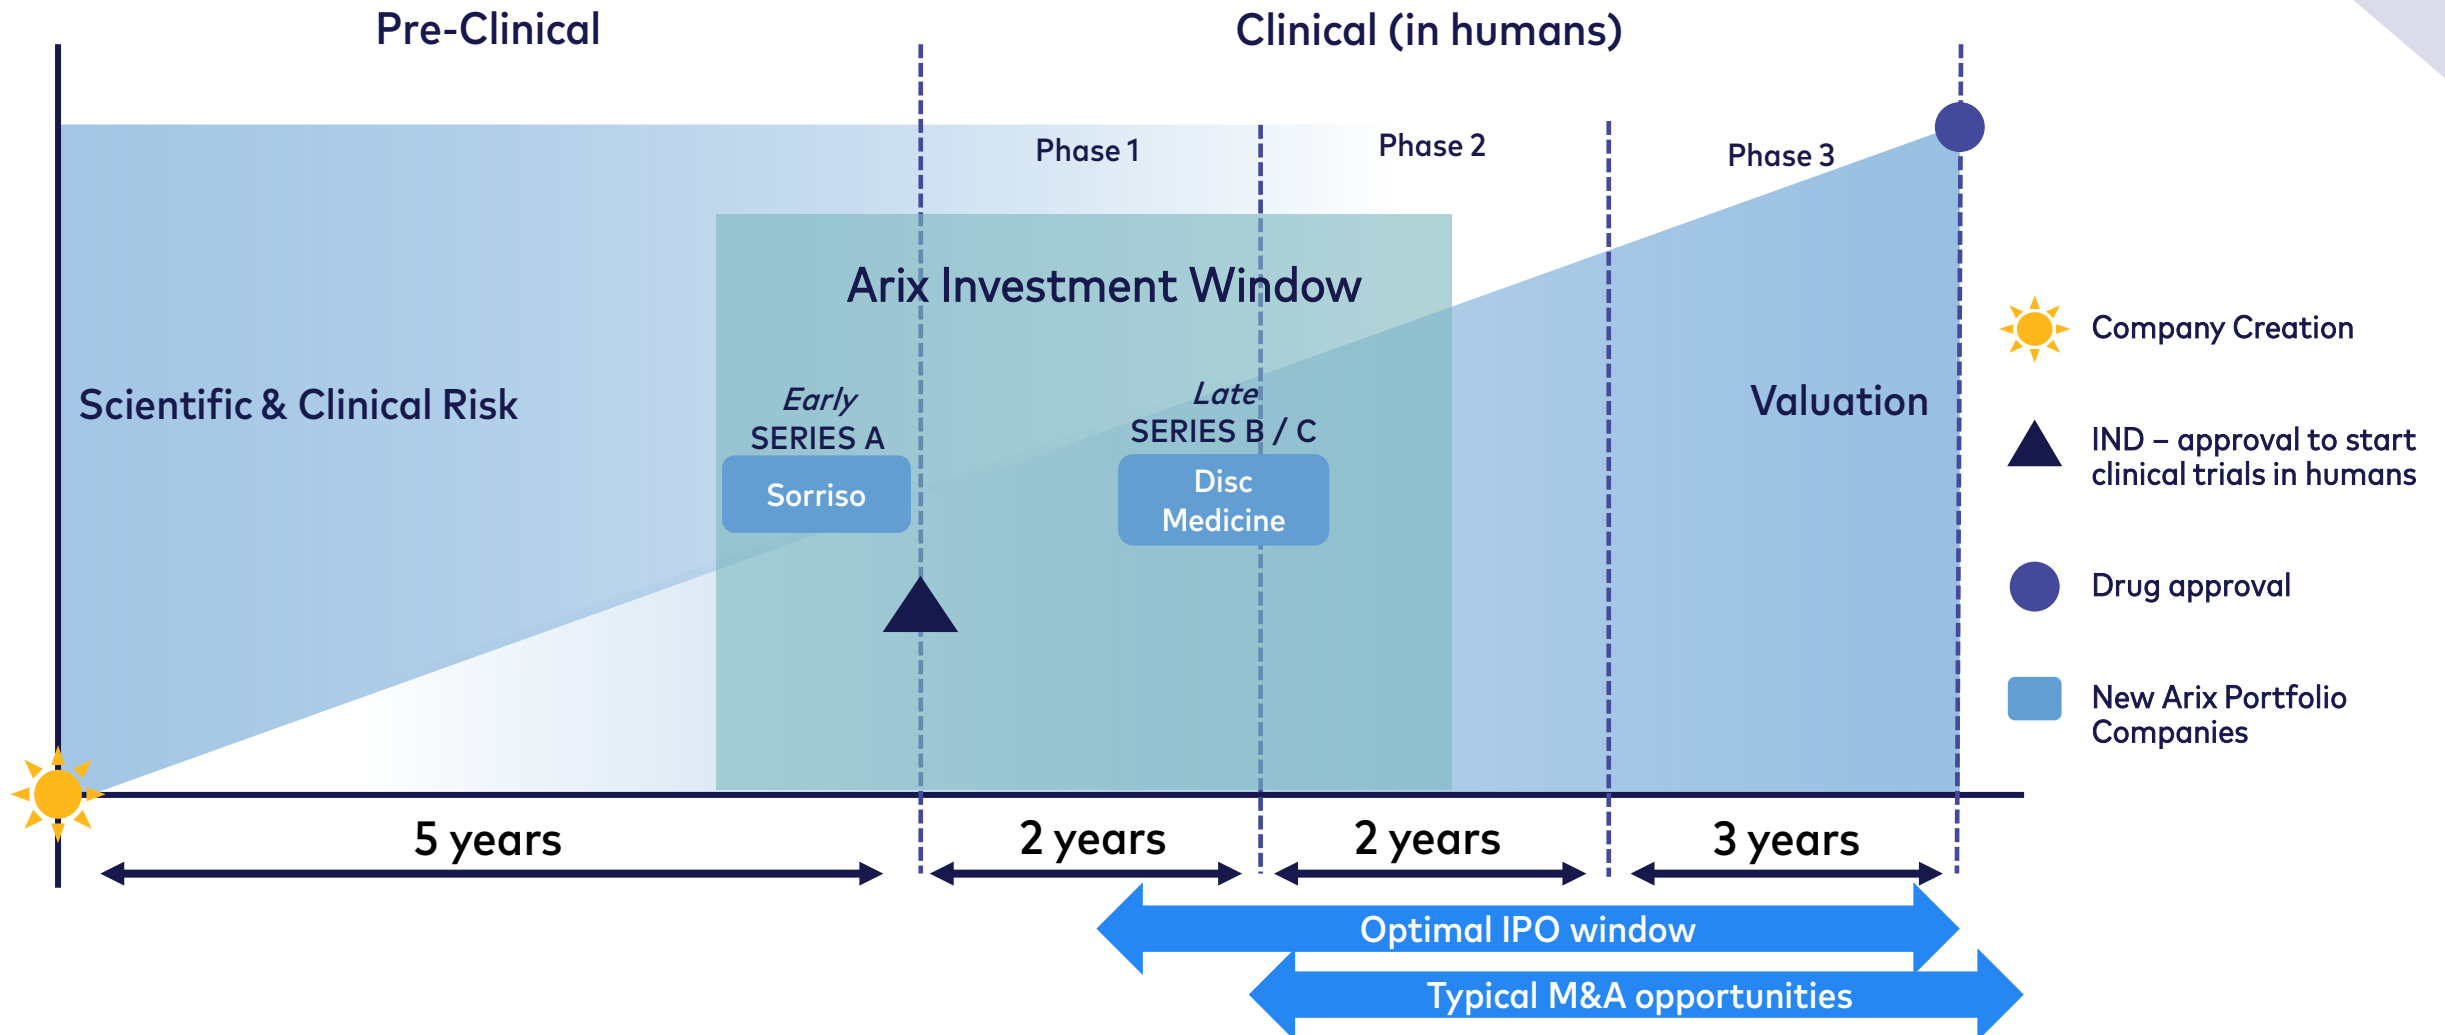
Pre-Clinical

Clinical (in humans)

Phase 1

Phase 2

Phase 3

Arix Investment Window

Scientific & Clinical Risk

Early
SERIES A

Sorriso

Late
SERIES B / C

Disc Medicine

Valuation

Company Creation

IND – approval to start clinical trials in humans

Drug approval

New Arix Portfolio Companies

5 years

2 years

2 years

3 years

Optimal IPO window

Typical M&A opportunities